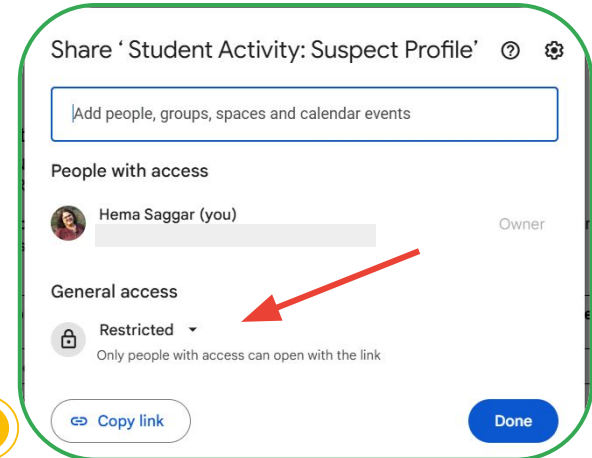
Share ‘ Student Activity: Suspect Profile’

Add people, groups, spaces and calendar events

People with access

Hema Saggar (you)

Owner

General access

Restricted

Only people with access can open with the link

Copy link

Done